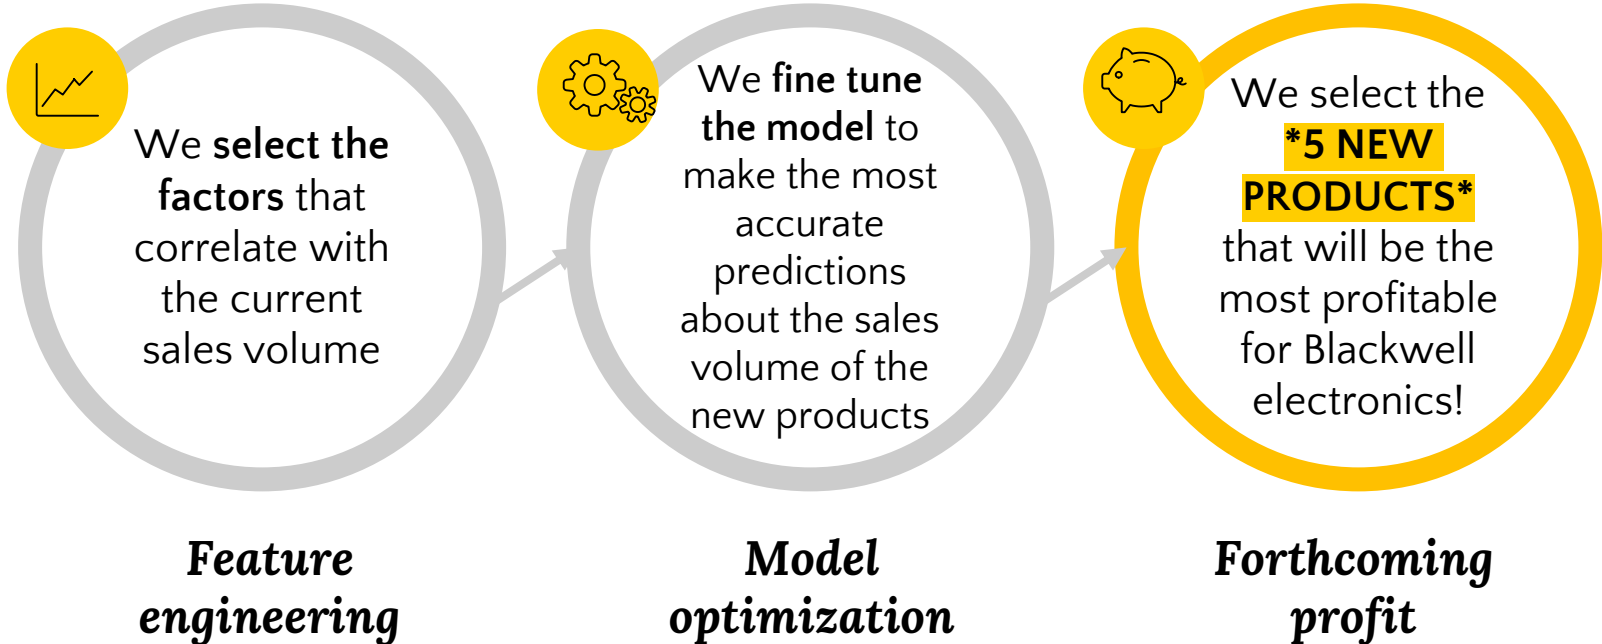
We select the factors that correlate with the current sales volume

We fine tune the model to make the most accurate predictions about the sales volume of the new products

We select the *5 NEW PRODUCTS* that will be the most profitable for Blackwell electronics!

Feature engineering

Model optimization

Forthcoming profit